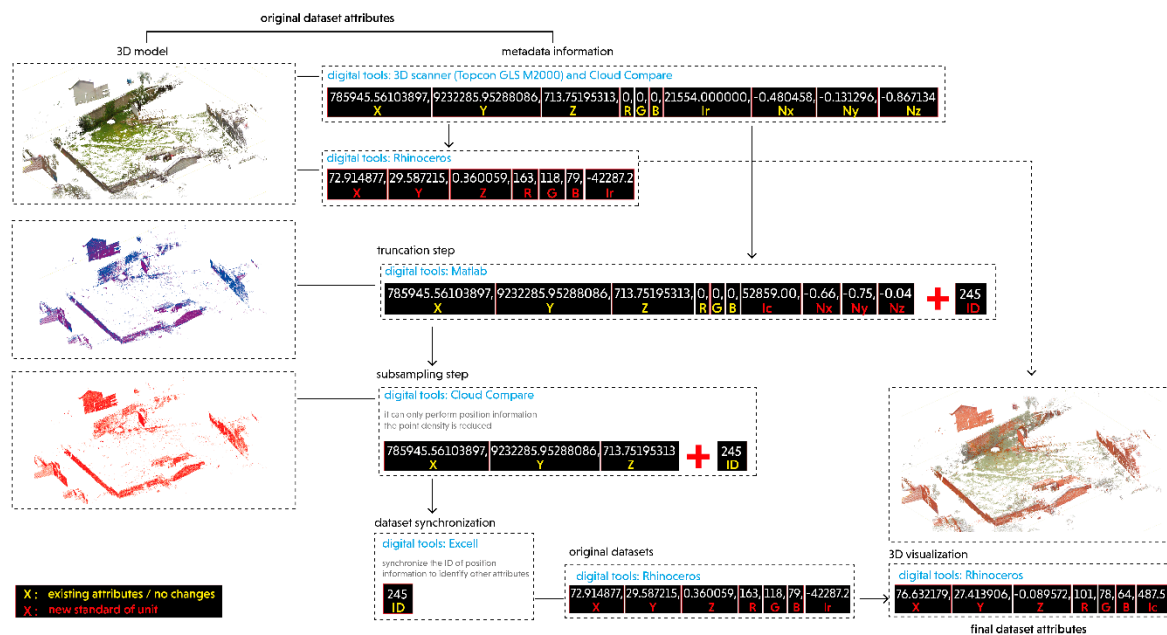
original dataset attributes

3D model

metadata information

digital tools: 3D scanner (Topcon GLS M2000) and Cloud Compare

| 785945.56103897, | 9232285.95288086, | 713.75195313, | 0, | 0, | 0, | 21554.000000, | -0.480458, | -0.131296, | -0.867134 |
|---|---|---|---|---|---|---|---|---|---|
| X | Y | Z | R | G | B | Ir | Nx | Ny | Nz |

digital tools: Rhinoceros

| 72.914877, | 29.587215, | 0.360059, | 163, | 118, | 79, | -42287.2 |
|---|---|---|---|---|---|---|
| X | Y | Z | R | G | B | Ir |

truncation step

digital tools: Matlab

| 785945.56103897, | 9232285.95288086, | 713.75195313, | 0, | 0, | 0, | 52859.00, | -0.66, | -0.75, | -0.04 |
|---|---|---|---|---|---|---|---|---|---|
| X | Y | Z | R | G | B | Ic | Nx | Ny | Nz |

245
ID

subsampling step

digital tools: Cloud Compare

it can only perform position information
the point density is reduced

| 785945.56103897, | 9232285.95288086, | 713.75195313 |
|---|---|---|
| X | Y | Z |

245
ID

dataset synchronization

digital tools: Excell

synchronize the ID of position information to identify other attributes

245
ID

original datasets

digital tools: Rhinoceros

| 72.914877, | 29.587215, | 0.360059, | 163, | 118, | 79, | -42287.2 |
|---|---|---|---|---|---|---|
| X | Y | Z | R | G | B | Ir |

3D visualization

digital tools: Rhinoceros

| 76.632179, | 27.413906, | -0.089572, | 101, | 78, | 64, | 487.5 |
|---|---|---|---|---|---|---|
| X | Y | Z | R | G | B | Ic |

final dataset attributes

X : existing attributes / no changes
X : new standard of unit